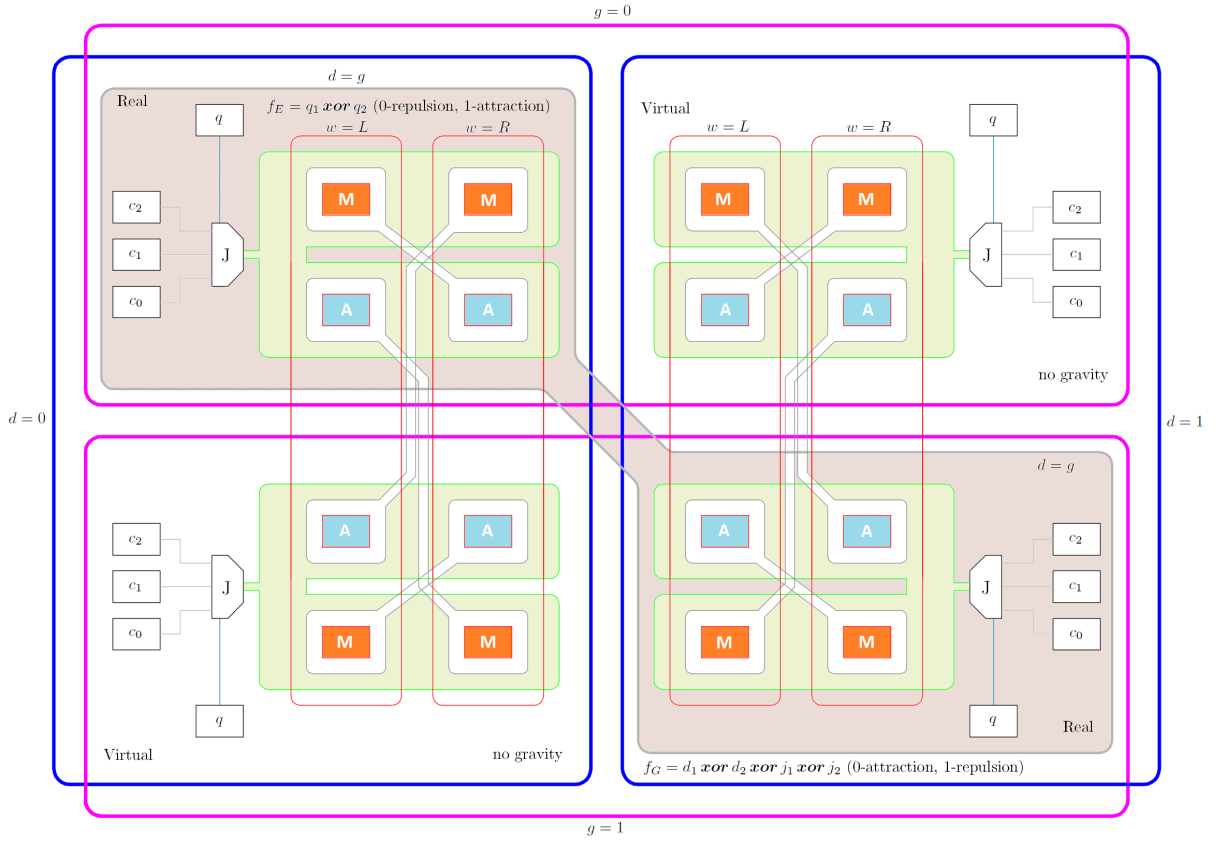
$g = 0$

$d = g$

Real

$f_E = q_1 \, \boldsymbol{xor} \, q_2$ (0-repulsion, 1-attraction)

$q$

$w = L$

$w = R$

$c_2$

$c_1$

$c_0$

J

M

M

A

A

Virtual

$w = L$

$w = R$

$q$

M

M

$c_2$

$c_1$

$c_0$

J

A

A

no gravity

$d = 0$

$d = 1$

$d = g$

$c_2$

$c_1$

$c_0$

J

A

A

M

M

$q$

Virtual

no gravity

A

A

M

M

$c_2$

$c_1$

$c_0$

J

$q$

Real

$f_G = d_1 \, \boldsymbol{xor} \, d_2 \, \boldsymbol{xor} \, j_1 \, \boldsymbol{xor} \, j_2$ (0-attraction, 1-repulsion)

$g = 1$